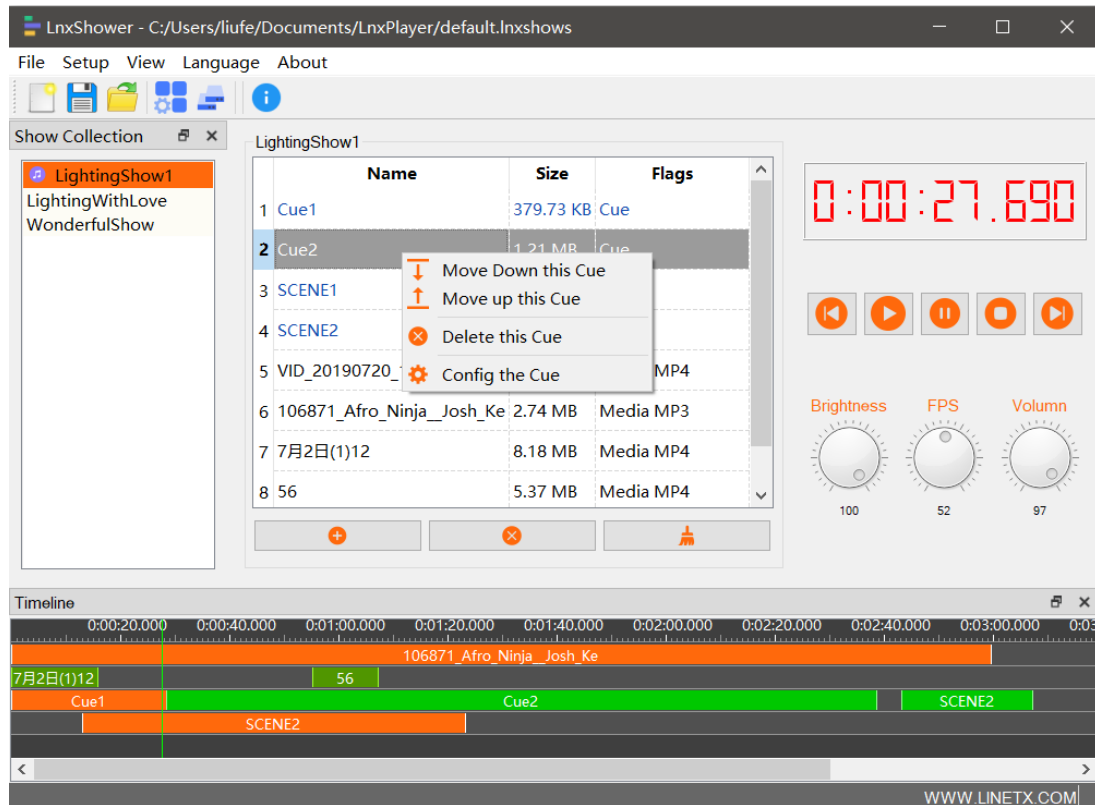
LnxShower - C:/Users/liufe/Documents/LnxPlayer/default.lnxshows

File Setup View Language About

Show Collection

LightingShow1
LightingWithLove
WonderfulShow

LightingShow1

| | Name | Size | Flags |
|---|---|---|---|
| 1 | Cue1 | 379.73 KB | Cue |
| 2 | Cue2 | 1.21 MB | Cue |
| 3 | SCENE1 | | |
| 4 | SCENE2 | | |
| 5 | VID_20190720_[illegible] | | MP4 |
| 6 | 106871_Afro_Ninja__Josh_Ke | 2.74 MB | Media MP3 |
| 7 | 7月2日(1)12 | 8.18 MB | Media MP4 |
| 8 | 56 | 5.37 MB | Media MP4 |

Move Down this Cue
Move up this Cue
Delete this Cue
Config the Cue

0:00:27.690

Brightness FPS Volumn
100 52 97

Timeline

0:00:20.000 0:00:40.000 0:01:00.000 0:01:20.000 0:01:40.000 0:02:00.000 0:02:20.000 0:02:40.000 0:03:00.000 0:03

106871_Afro_Ninja__Josh_Ke
7月2日(1)12 56
Cue1 Cue2 SCENE2
SCENE2

WWW.LINETX.COM